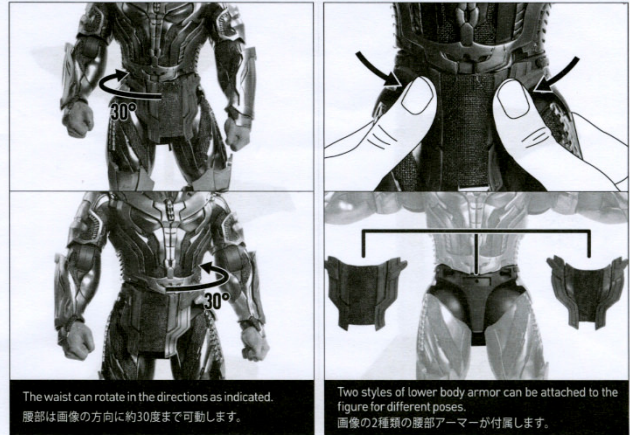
30°

30°

The waist can rotate in the directions as indicated.
腰部は画像の方向に約30度まで可動します。

Two styles of lower body armor can be attached to the figure for different poses.
画像の2種類の腰部アーマーが付属します。